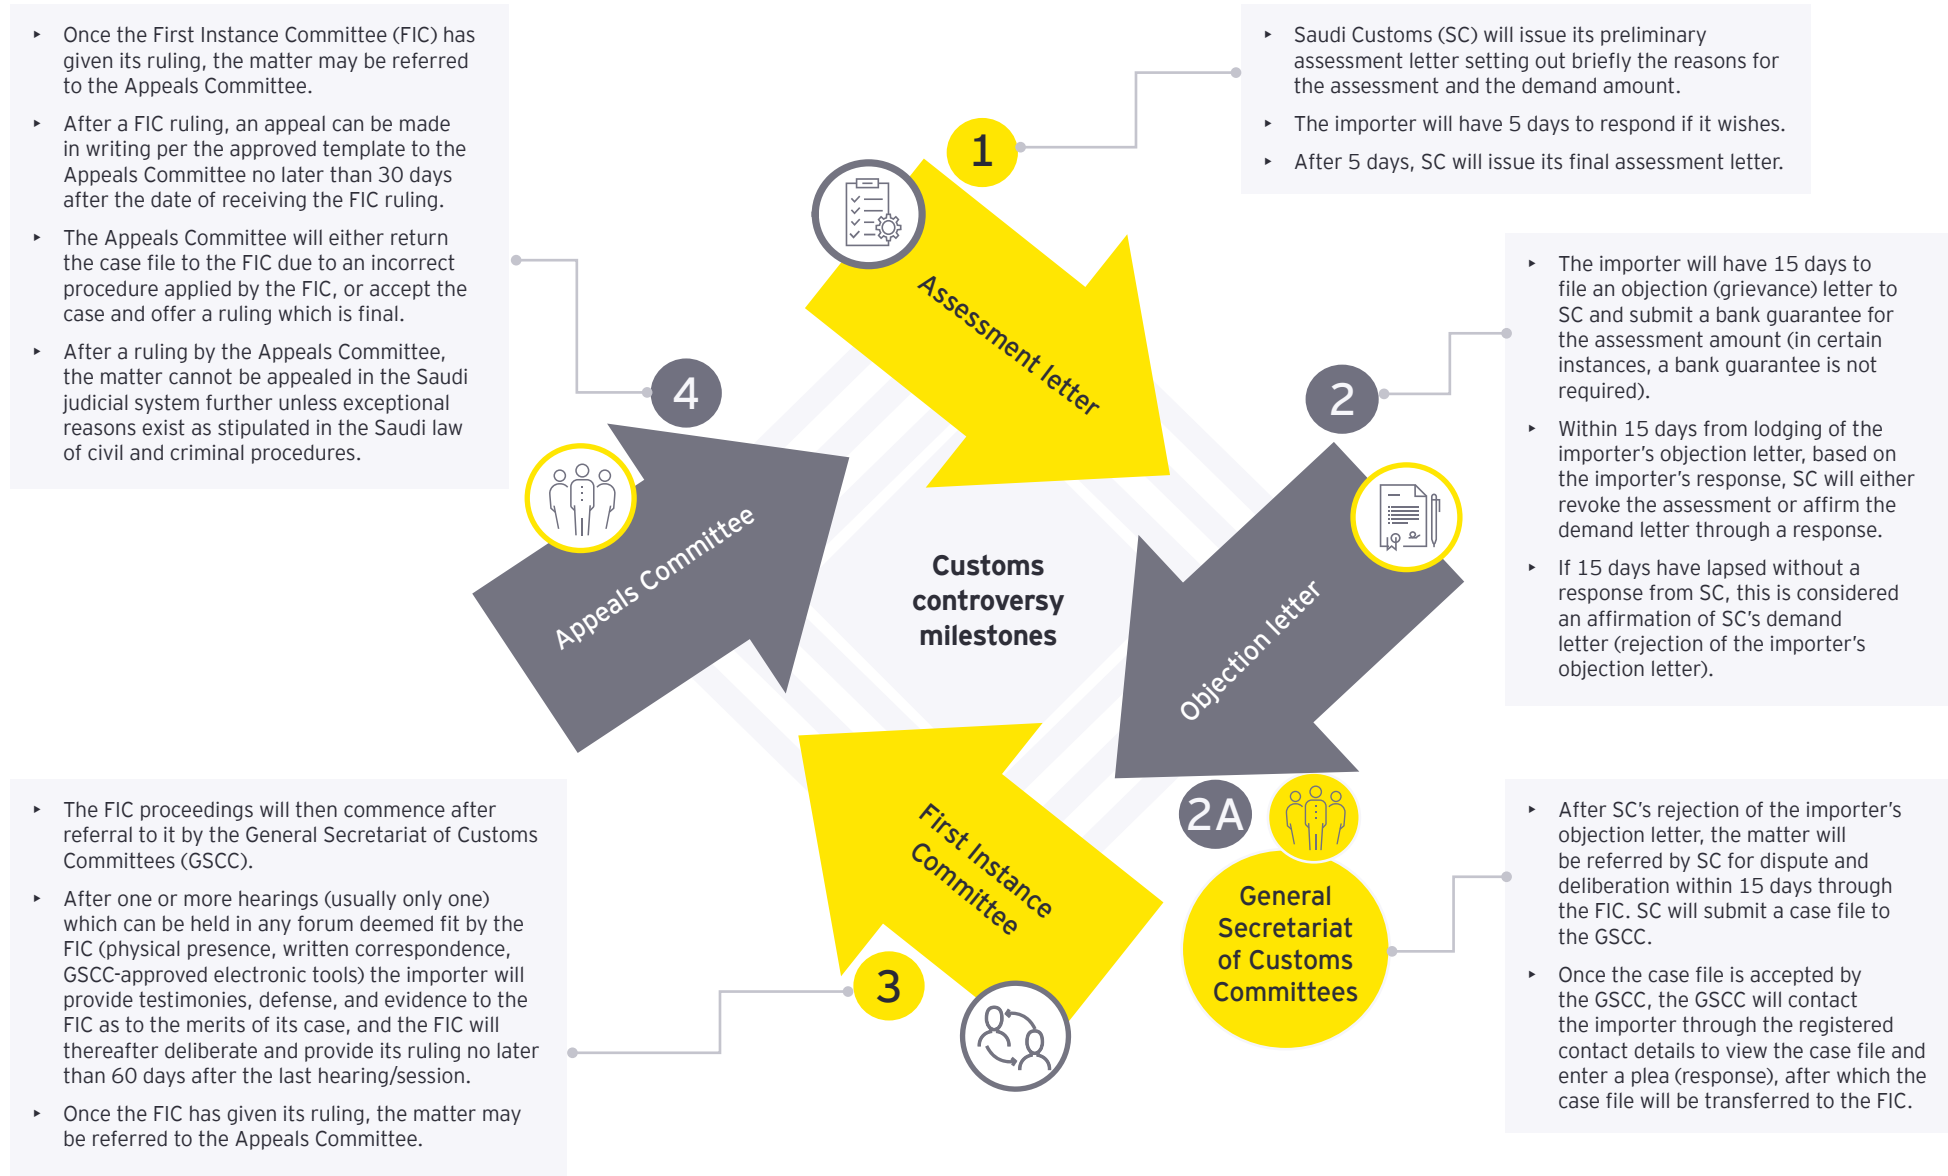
- Once the First Instance Committee (FIC) has given its ruling, the matter may be referred to the Appeals Committee.
- After a FIC ruling, an appeal can be made in writing per the approved template to the Appeals Committee no later than 30 days after the date of receiving the FIC ruling.
- The Appeals Committee will either return the case file to the FIC due to an incorrect procedure applied by the FIC, or accept the case and offer a ruling which is final.
- After a ruling by the Appeals Committee, the matter cannot be appealed in the Saudi judicial system further unless exceptional reasons exist as stipulated in the Saudi law of civil and criminal procedures.

- Saudi Customs (SC) will issue its preliminary assessment letter setting out briefly the reasons for the assessment and the demand amount.
- The importer will have 5 days to respond if it wishes.
- After 5 days, SC will issue its final assessment letter.

1

Assessment letter

- The importer will have 15 days to file an objection (grievance) letter to SC and submit a bank guarantee for the assessment amount (in certain instances, a bank guarantee is not required).
- Within 15 days from lodging of the importer's objection letter, based on the importer's response, SC will either revoke the assessment or affirm the demand letter through a response.
- If 15 days have lapsed without a response from SC, this is considered an affirmation of SC's demand letter (rejection of the importer's objection letter).

4

2

Appeals Committee

Customs controversy milestones

Objection letter

First Instance Committee

2A

General Secretariat of Customs Committees

3

- The FIC proceedings will then commence after referral to it by the General Secretariat of Customs Committees (GSCC).
- After one or more hearings (usually only one) which can be held in any forum deemed fit by the FIC (physical presence, written correspondence, GSCC-approved electronic tools) the importer will provide testimonies, defense, and evidence to the FIC as to the merits of its case, and the FIC will thereafter deliberate and provide its ruling no later than 60 days after the last hearing/session.
- Once the FIC has given its ruling, the matter may be referred to the Appeals Committee.

- After SC's rejection of the importer's objection letter, the matter will be referred by SC for dispute and deliberation within 15 days through the FIC. SC will submit a case file to the GSCC.
- Once the case file is accepted by the GSCC, the GSCC will contact the importer through the registered contact details to view the case file and enter a plea (response), after which the case file will be transferred to the FIC.